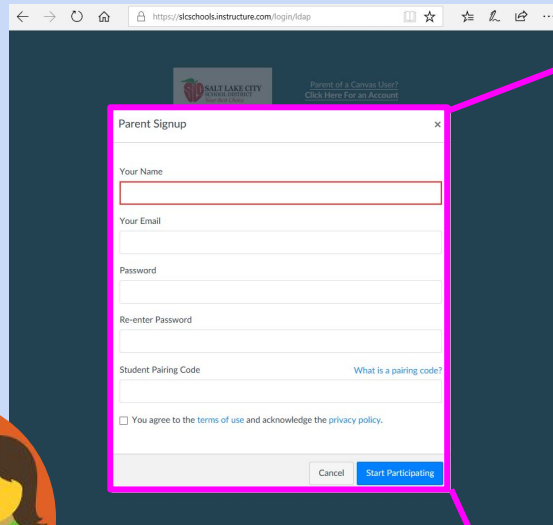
https://slcschools.instructure.com/login/ldap

SLC SALT LAKE CITY SCHOOL DISTRICT

Parent of a Canvas User?
Click Here For an Account

Parent Signup ×

Your Name

Your Email

Password

Re-enter Password

Student Pairing Code

What is a pairing code?

You agree to the terms of use and acknowledge the privacy policy.

Cancel

Start Participating